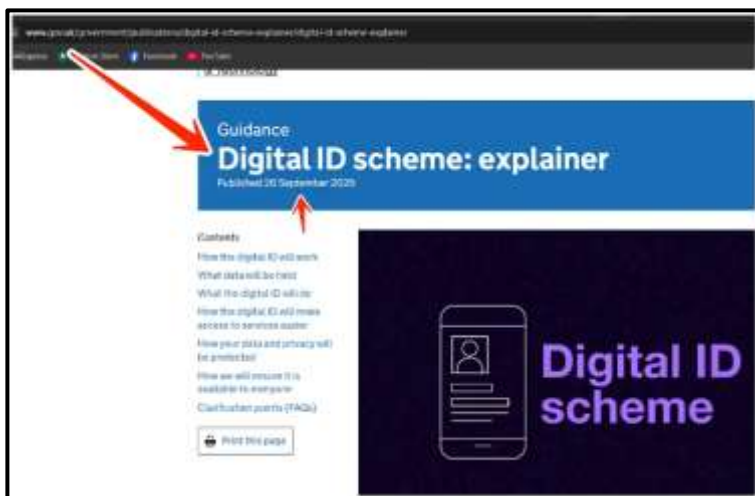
www.gov.uk/government/publications/digital-id-scheme-explainer/digital-id-scheme-explainer

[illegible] Facebook YouTube

Guidance
Digital ID scheme: explainer
Published 26 September 2025

Contents
How the digital ID will work
What data will be held
What the digital ID will do
How the digital ID will make access to services easier
How your data and privacy will be protected
How we will ensure it is available to everyone
Clarification points (FAQs)

Print this page

Digital ID scheme